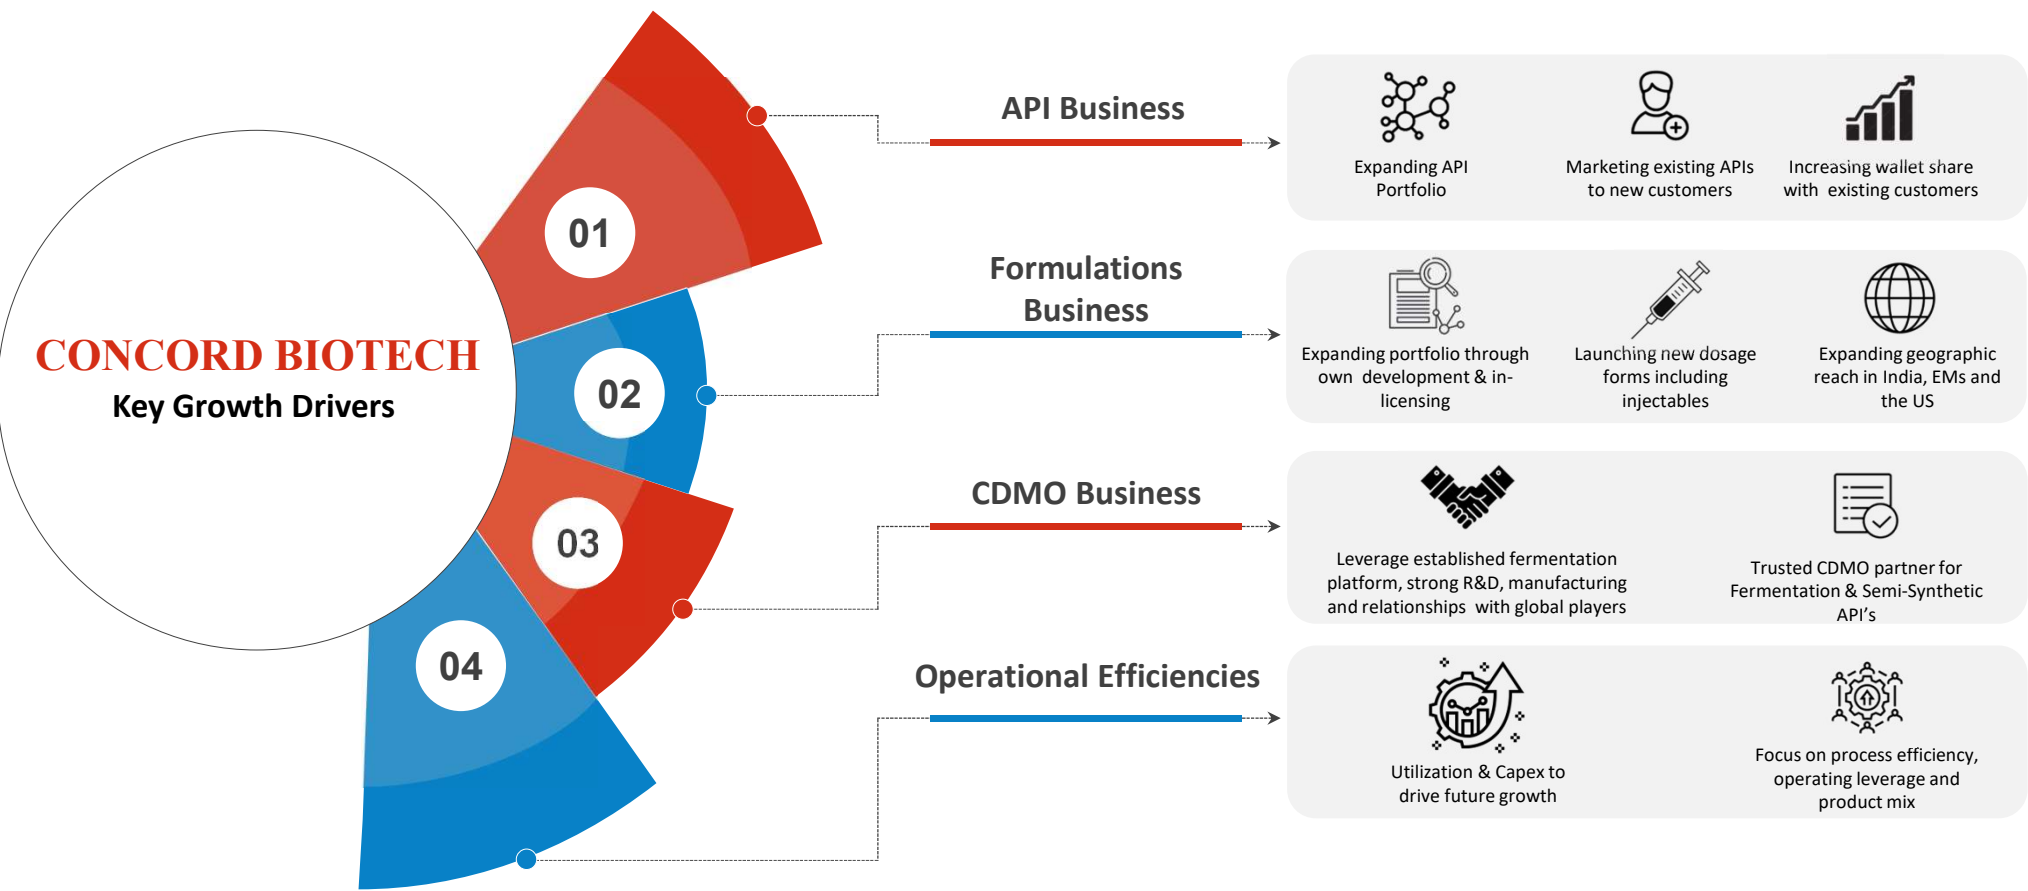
CONCORD BIOTECH
Key Growth Drivers

01

02

03

04

API Business

Expanding API Portfolio

Marketing existing APIs to new customers

Increasing wallet share with existing customers

Formulations Business

Expanding portfolio through own development & in-licensing

Launching new dosage forms including injectables

Expanding geographic reach in India, EMs and the US

CDMO Business

Leverage established fermentation platform, strong R&D, manufacturing and relationships with global players

Trusted CDMO partner for Fermentation & Semi-Synthetic API's

Operational Efficiencies

Utilization & Capex to drive future growth

Focus on process efficiency, operating leverage and product mix